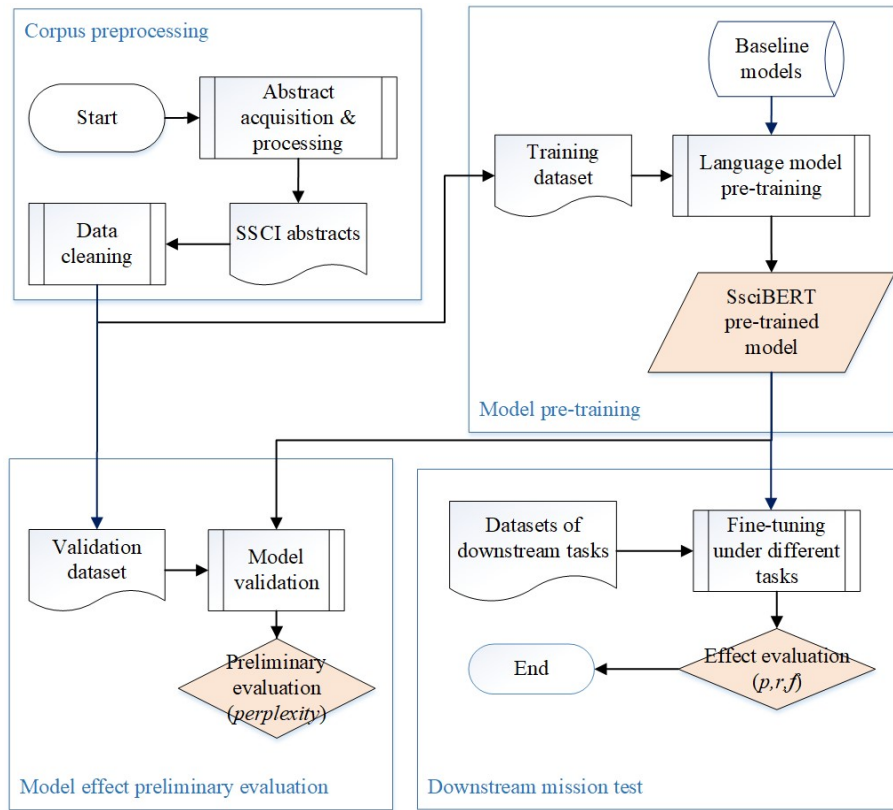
Corpus preprocessing

Start

Abstract acquisition & processing

SSCI abstracts

Data cleaning

Training dataset

Baseline models

Language model pre-training

SsciBERT pre-trained model

Model pre-training

Validation dataset

Model validation

Preliminary evaluation (*perplexity*)

Model effect preliminary evaluation

Datasets of downstream tasks

Fine-tuning under different tasks

Effect evaluation ($p,r,f$)

End

Downstream mission test